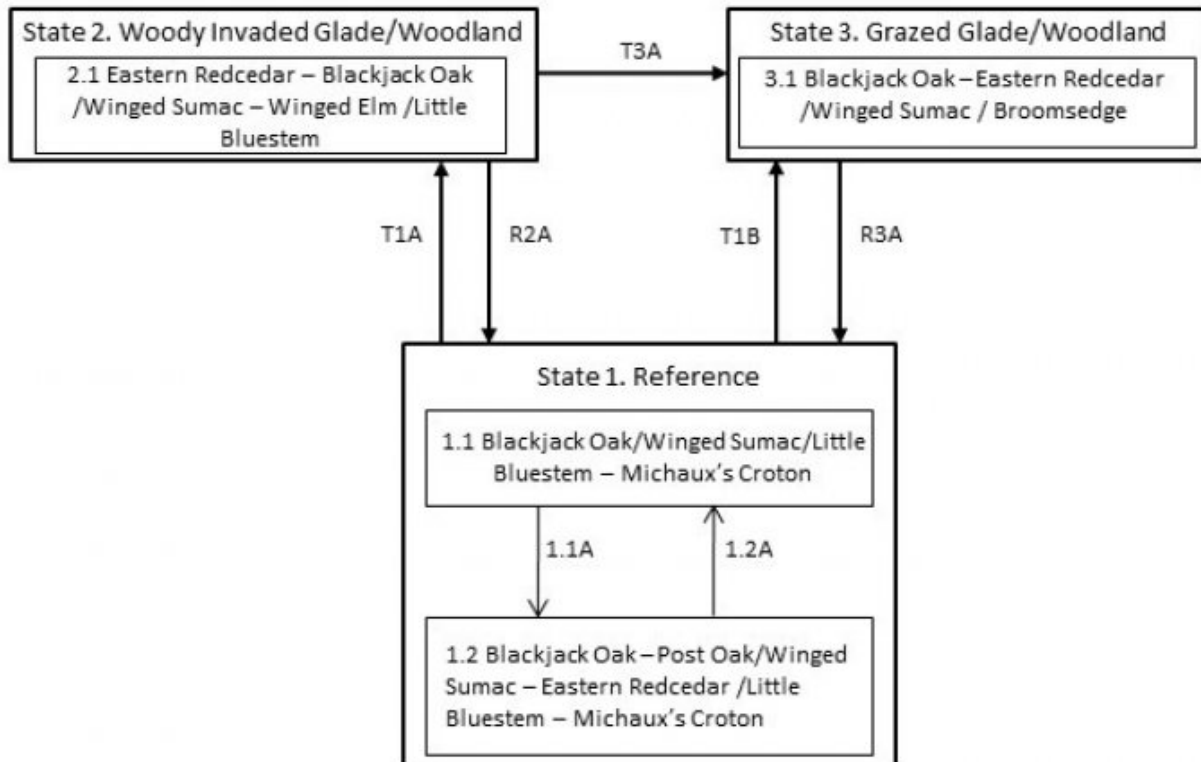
State 2. Woody Invaded Glade/Woodland

2.1 Eastern Redcedar – Blackjack Oak /Winged Sumac – Winged Elm /Little Bluestem

T3A

State 3. Grazed Glade/Woodland

3.1 Blackjack Oak – Eastern Redcedar /Winged Sumac / Broomsedge

T1A

R2A

T1B

R3A

State 1. Reference

1.1 Blackjack Oak/Winged Sumac/Little Bluestem – Michaux's Croton

1.1A

1.2A

1.2 Blackjack Oak – Post Oak/Winged Sumac – Eastern Redcedar /Little Bluestem – Michaux's Croton